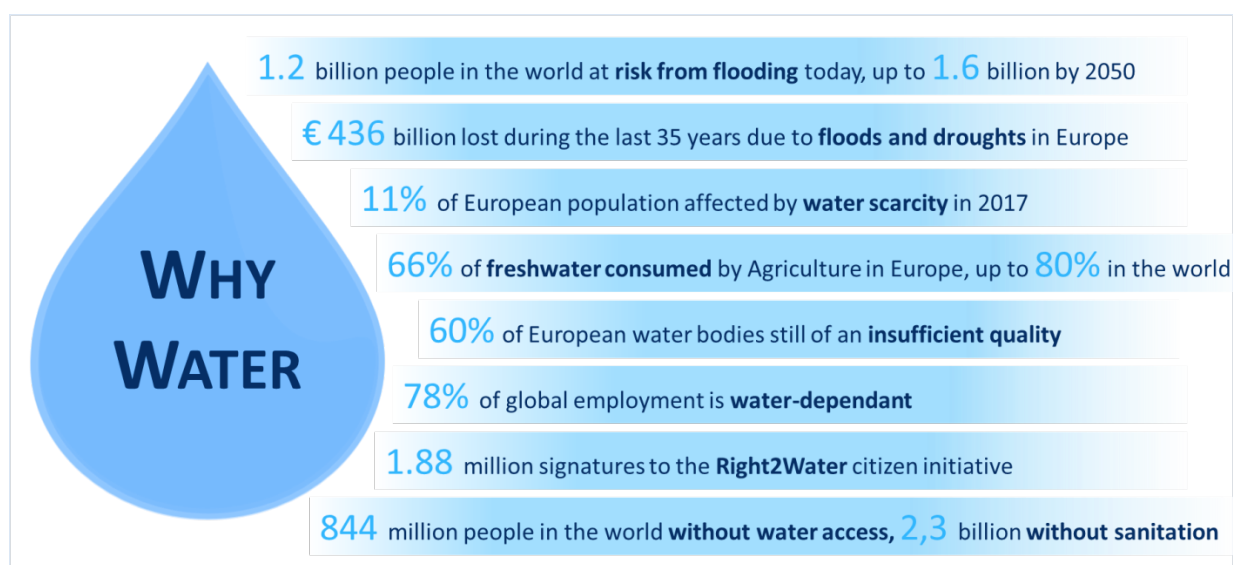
WHY WATER

1.2 billion people in the world at risk from flooding today, up to 1.6 billion by 2050

€ 436 billion lost during the last 35 years due to floods and droughts in Europe

11% of European population affected by water scarcity in 2017

66% of freshwater consumed by Agriculture in Europe, up to 80% in the world

60% of European water bodies still of an insufficient quality

78% of global employment is water-dependant

1.88 million signatures to the Right2Water citizen initiative

844 million people in the world without water access, 2,3 billion without sanitation